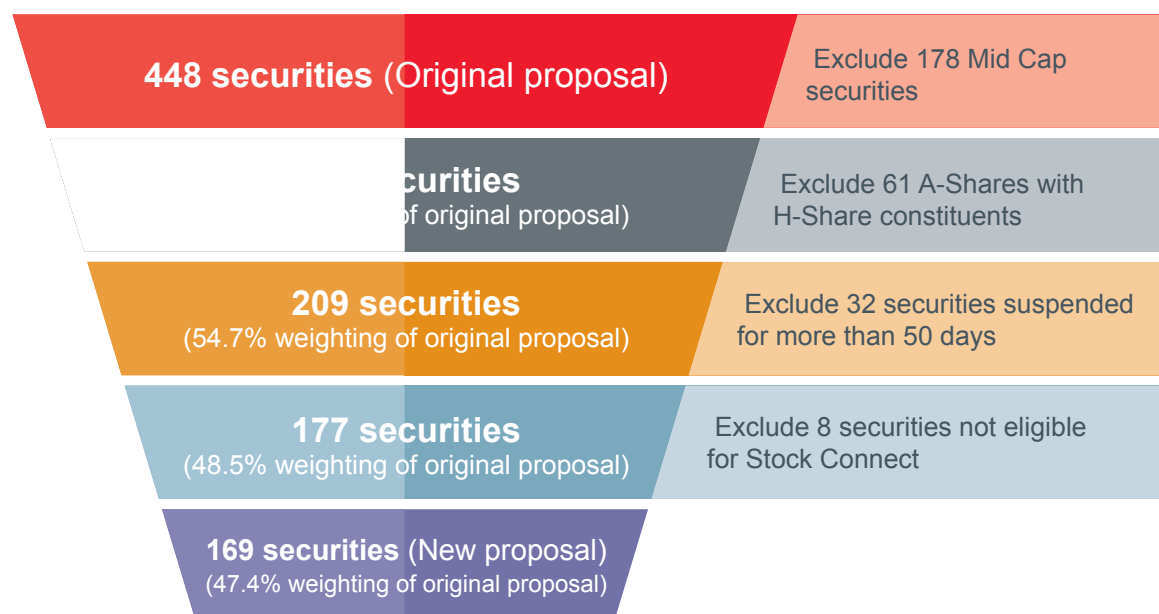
448 securities (Original proposal)

Exclude 178 Mid Cap securities

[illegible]curities
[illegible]f original proposal)

Exclude 61 A-Shares with H-Share constituents

209 securities
(54.7% weighting of original proposal)

Exclude 32 securities suspended for more than 50 days

177 securities
(48.5% weighting of original proposal)

Exclude 8 securities not eligible for Stock Connect

169 securities (New proposal)
(47.4% weighting of original proposal)